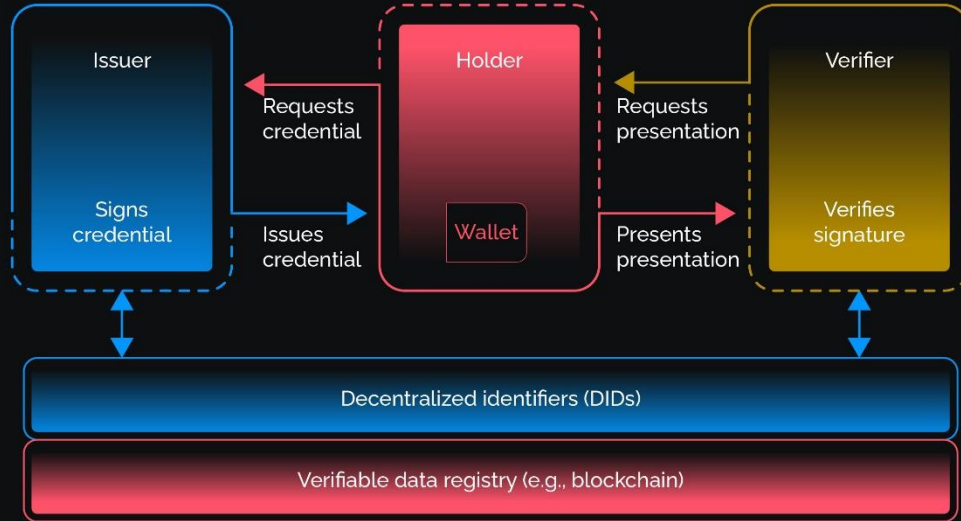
Issuer

Signs credential

Requests credential

Issues credential

Holder

Wallet

Requests presentation

Presents presentation

Verifier

Verifies signature

Decentralized identifiers (DIDs)

Verifiable data registry (e.g., blockchain)